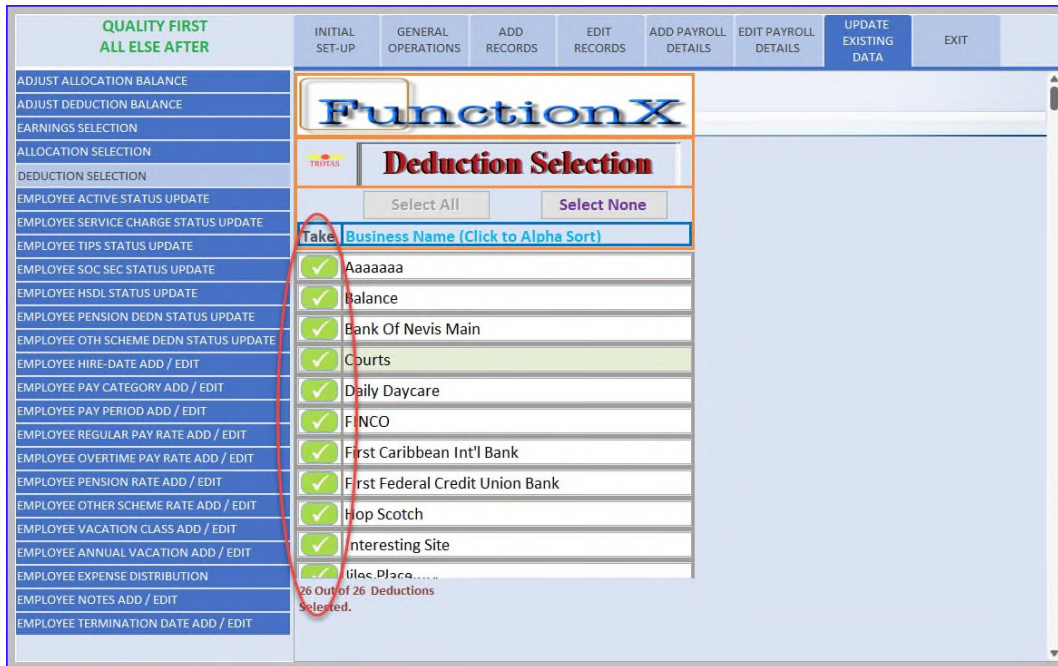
QUALITY FIRST
ALL ELSE AFTER

INITIAL SET-UP
GENERAL OPERATIONS
ADD RECORDS
EDIT RECORDS
ADD PAYROLL DETAILS
EDIT PAYROLL DETAILS
UPDATE EXISTING DATA
EXIT

ADJUST ALLOCATION BALANCE
ADJUST DEDUCTION BALANCE
EARNINGS SELECTION
ALLOCATION SELECTION
DEDUCTION SELECTION
EMPLOYEE ACTIVE STATUS UPDATE
EMPLOYEE SERVICE CHARGE STATUS UPDATE
EMPLOYEE TIPS STATUS UPDATE
EMPLOYEE SOC SEC STATUS UPDATE
EMPLOYEE HSDL STATUS UPDATE
EMPLOYEE PENSION DEDN STATUS UPDATE
EMPLOYEE OTH SCHEME DEDN STATUS UPDATE
EMPLOYEE HIRE-DATE ADD / EDIT
EMPLOYEE PAY CATEGORY ADD / EDIT
EMPLOYEE PAY PERIOD ADD / EDIT
EMPLOYEE REGULAR PAY RATE ADD / EDIT
EMPLOYEE OVERTIME PAY RATE ADD / EDIT
EMPLOYEE PENSION RATE ADD / EDIT
EMPLOYEE OTHER SCHEME RATE ADD / EDIT
EMPLOYEE VACATION CLASS ADD / EDIT
EMPLOYEE ANNUAL VACATION ADD / EDIT
EMPLOYEE EXPENSE DISTRIBUTION
EMPLOYEE NOTES ADD / EDIT
EMPLOYEE TERMINATION DATE ADD / EDIT

FunctionX

TROTAS
Deduction Selection

Select All
Select None

| Take | Business Name (Click to Alpha Sort) |
|---|---|
| ✓ | Aaaaaaa |
| ✓ | Balance |
| ✓ | Bank Of Nevis Main |
| ✓ | Courts |
| ✓ | Daily Daycare |
| ✓ | FINCO |
| ✓ | First Caribbean Int'l Bank |
| ✓ | First Federal Credit Union Bank |
| ✓ | Hop Scotch |
| ✓ | Interesting Site |
| ✓ | Jiles Place..... |

26 Out of 26 Deductions Selected.